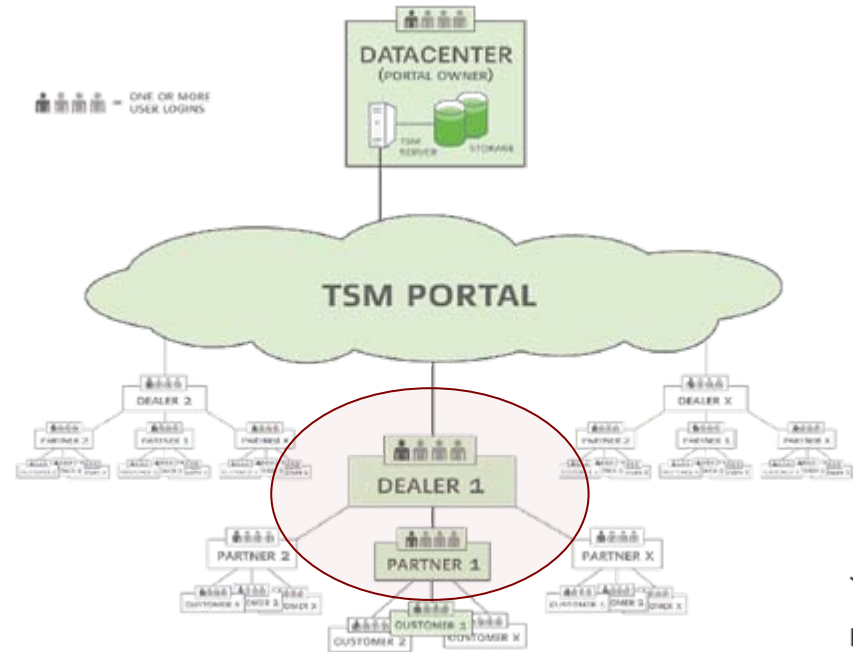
DATACENTER
(PORTAL OWNER)

= ONE OR MORE USER LOGINS

TSM SERVER

STORAGE

TSM PORTAL

DEALER 2

PARTNER 2

PARTNER 1

PARTNER X

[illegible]

DEALER X

PARTNER 2

PARTNER 1

PARTNER X

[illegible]

DEALER 1

PARTNER 2

PARTNER 1

PARTNER X

CUSTOMER 1

CUSTOMER 2

CUSTOMER X

CUSTOMER 1

OMER 2

OMER X

CUSTOMER 1

OMER 2

OMER X